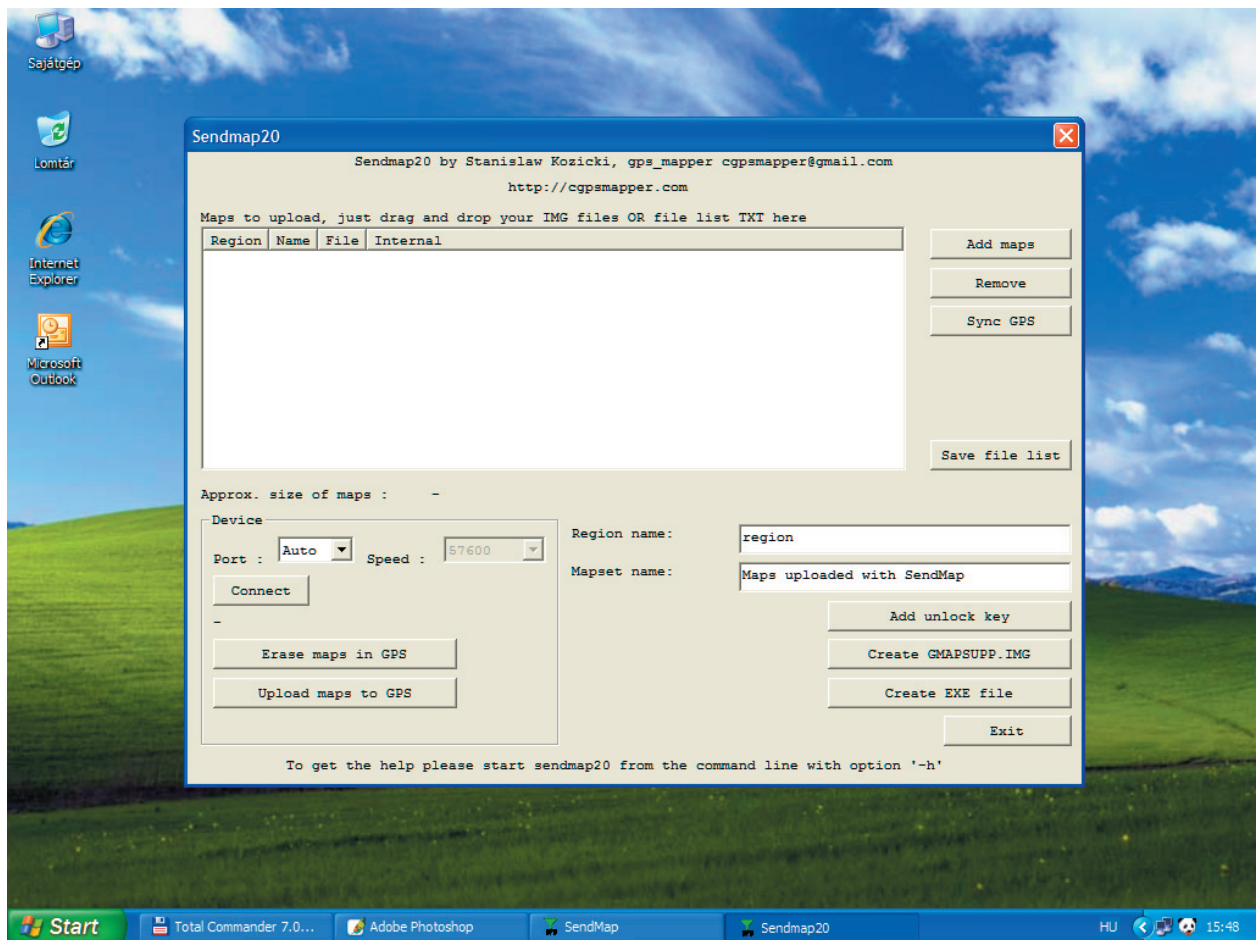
Sajátgép

Lomtár

Internet Explorer

Microsoft Outlook

Sendmap20

Sendmap20 by Stanislaw Kozicki, gps_mapper cgpsmapper@gmail.com

http://cgpsmapper.com

Maps to upload, just drag and drop your IMG files OR file list TXT here

| Region | Name | File | Internal |
|---|---|---|---|

Add maps

Remove

Sync GPS

Save file list

Approx. size of maps : -

Device

Port : Auto Speed : 57600

Connect

-

Erase maps in GPS

Upload maps to GPS

Region name: region

Mapset name: Maps uploaded with SendMap

Add unlock key

Create GMAPSUPP.IMG

Create EXE file

Exit

To get the help please start sendmap20 from the command line with option '-h'

Start

Total Commander 7.0...

Adobe Photoshop

SendMap

Sendmap20

HU 15:48